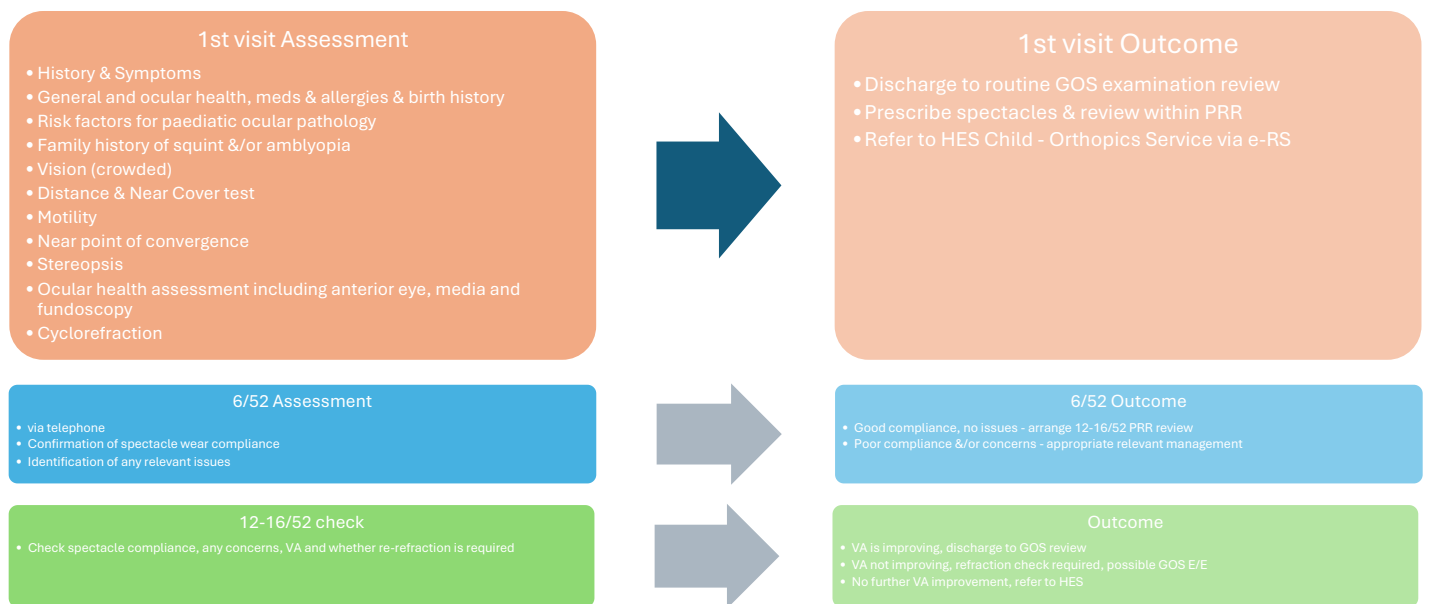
1st visit Assessment

- History & Symptoms
- General and ocular health, meds & allergies & birth history
- Risk factors for paediatic ocular pathology
- Family history of squint &/or amblyopia
- Vision (crowded)
- Distance & Near Cover test
- Motility
- Near point of convergence
- Stereopsis
- Ocular health assessment including anterior eye, media and fundoscopy
- Cyclorefraction

1st visit Outcome

- Discharge to routine GOS examination review
- Prescribe spectacles & review within PRR
- Refer to HES Child - Orthopics Service via e-RS

6/52 Assessment

- via telephone
- Confirmation of spectacle wear compliance
- Identification of any relevant issues

6/52 Outcome

- Good compliance, no issues - arrange 12-16/52 PRR review
- Poor compliance &/or concerns - appropriate relevant management

12-16/52 check

- Check spectacle compliance, any concerns, VA and whether re-refraction is required

Outcome

- VA is improving, discharge to GOS review
- VA not improving, refraction check required, possible GOS E/E
- No further VA improvement, refer to HES